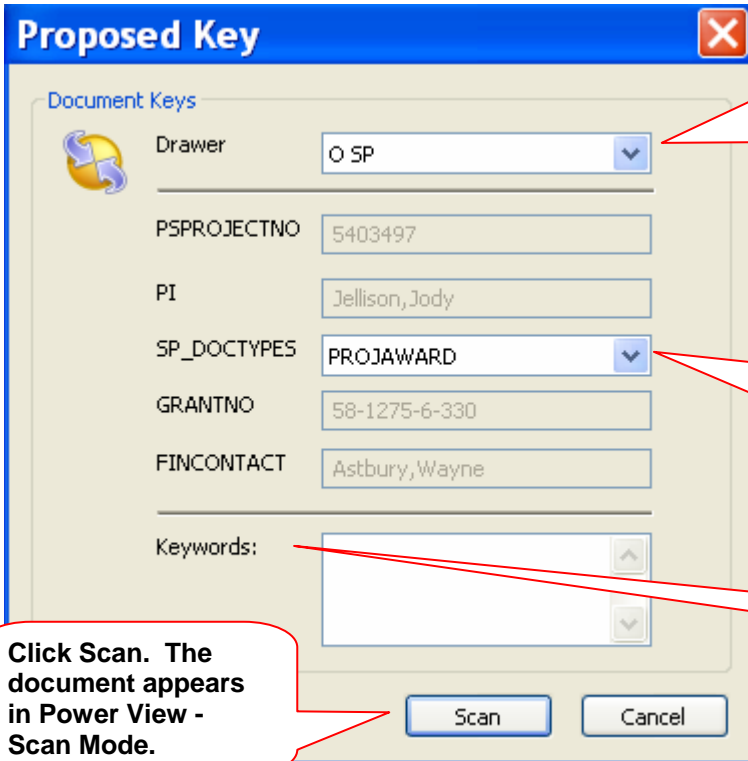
Proposed Key

Document Keys

Drawer

O SP

PSPROJECTNO

5403497

PI

Jellison,Jody

SP_DOCTYPES

PROJAWARD

GRANTNO

58-1275-6-330

FINCONTACT

Astbury,Wayne

Keywords:

Click Scan. The document appears in Power View - Scan Mode.

Scan

Cancel